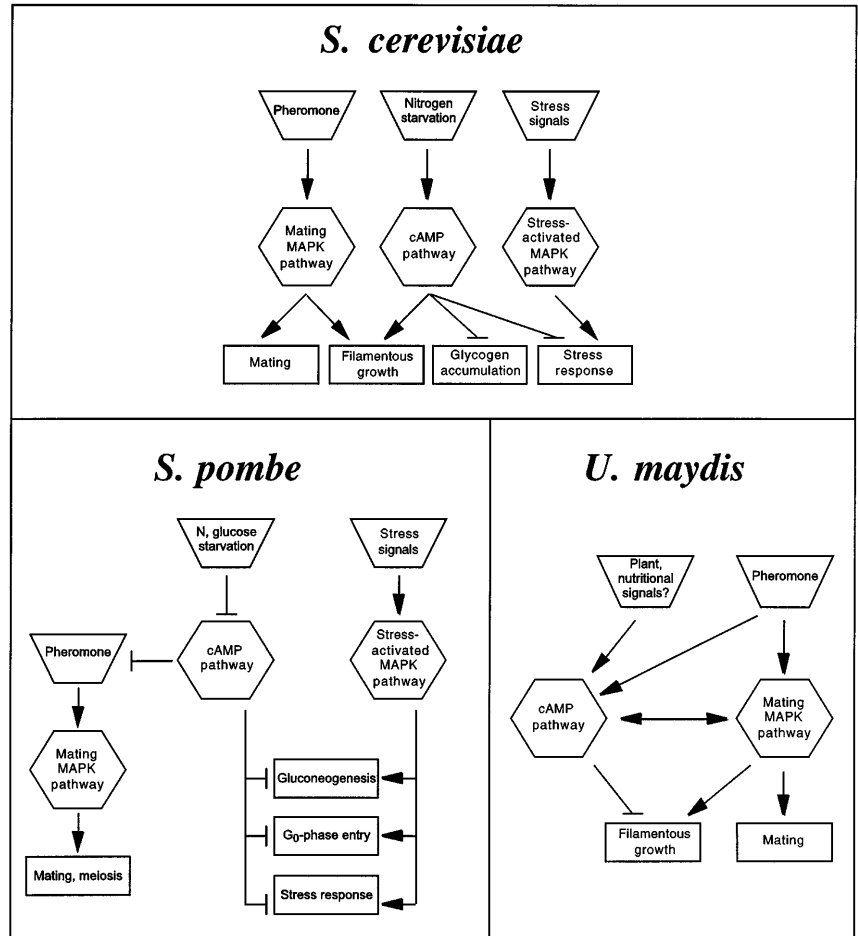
S. cerevisiae

Pheromone

Nitrogen starvation

Stress signals

Mating MAPK pathway

cAMP pathway

Stress-activated MAPK pathway

Mating

Filamentous growth

Glycogen accumulation

Stress response

S. pombe

N, glucose starvation

Stress signals

Pheromone

cAMP pathway

Stress-activated MAPK pathway

Mating MAPK pathway

Gluconeogenesis

$G_0$-phase entry

Mating, meiosis

Stress response

U. maydis

Plant, nutritional signals?

Pheromone

cAMP pathway

Mating MAPK pathway

Filamentous growth

Mating